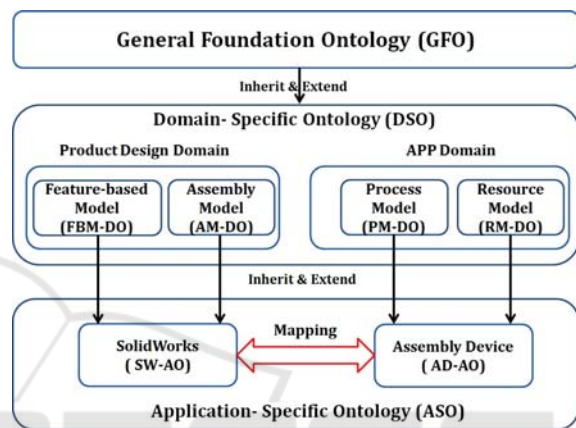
General Foundation Ontology (GFO)

Inherit & Extend

Domain- Specific Ontology (DSO)

Product Design Domain

APP Domain

Feature-based Model (FBM-DO)

Assembly Model (AM-DO)

Process Model (PM-DO)

Resource Model (RM-DO)

Inherit & Extend

SolidWorks ( SW-AO)

Mapping

Assembly Device ( AD-AO)

Application- Specific Ontology (ASO)